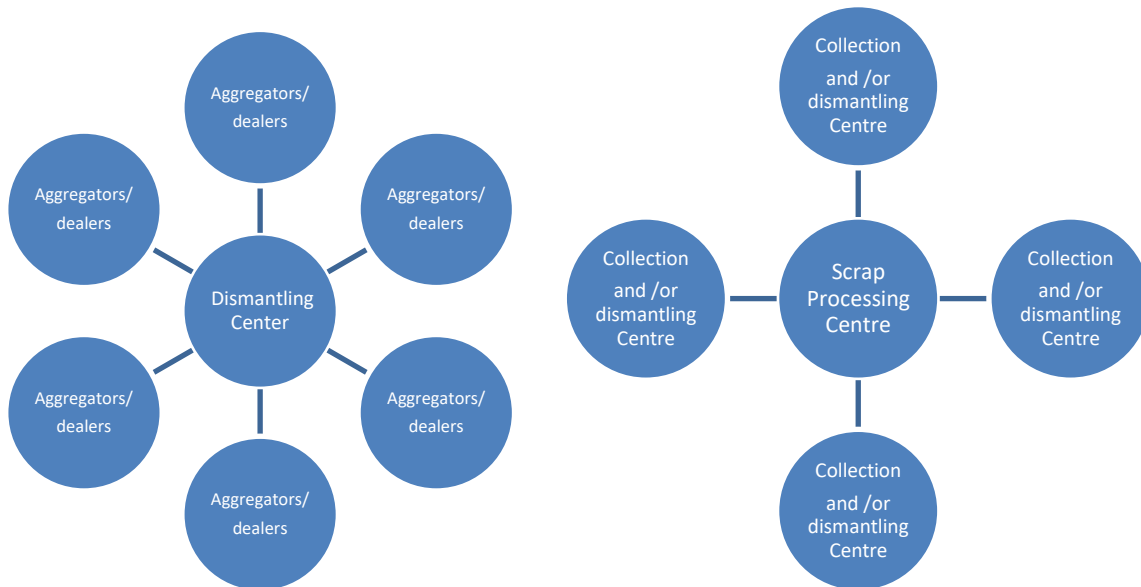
Aggregators/ dealers

Aggregators/ dealers

Aggregators/ dealers

Dismantling Center

Aggregators/ dealers

Aggregators/ dealers

Aggregators/ dealers

Collection and /or dismantling Centre

Collection and /or dismantling Centre

Scrap Processing Centre

Collection and /or dismantling Centre

Collection and /or dismantling Centre